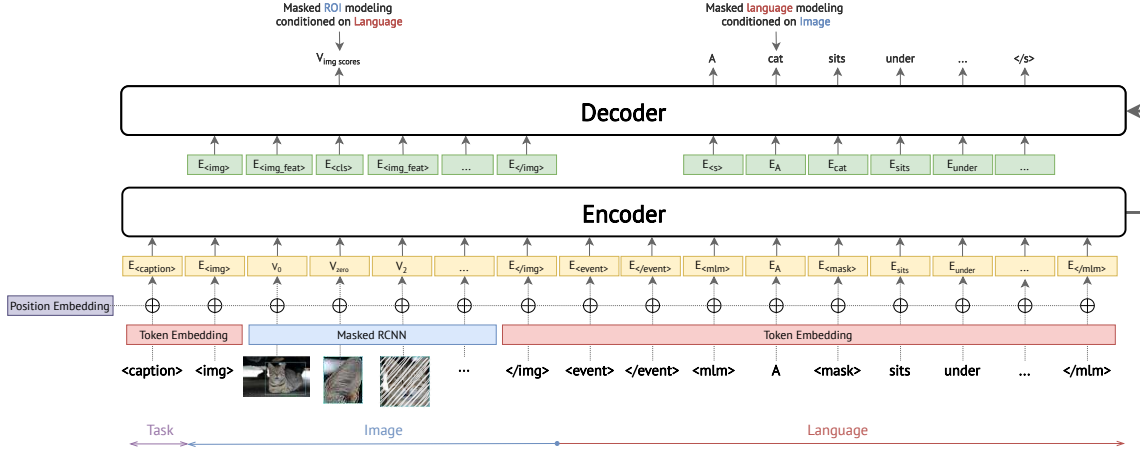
Masked ROI modeling conditioned on Language

Masked language modeling conditioned on Image

$V_{img\ scores}$

A cat sits under ... </s>

Decoder

$E_{<img>}$ $E_{<img\_feat>}$ $E_{<cls>}$ $E_{<img\_feat>}$ ... $E_{</img>}$

$E_{<s>}$ $E_{A}$ $E_{cat}$ $E_{sits}$ $E_{under}$ ...

Encoder

$E_{<caption>}$ $E_{<img>}$ $V_0$ $V_{zero}$ $V_2$ ... $E_{</img>}$ $E_{<event>}$ $E_{</event>}$ $E_{<mlm>}$ $E_A$ $E_{<mask>}$ $E_{sits}$ $E_{under}$ ... $E_{</mlm>}$

Position Embedding

Token Embedding

Masked RCNN

Token Embedding

<caption> <img> ... </img> <event> </event> <mlm> A <mask> sits under ... </mlm>

Task

Image

Language